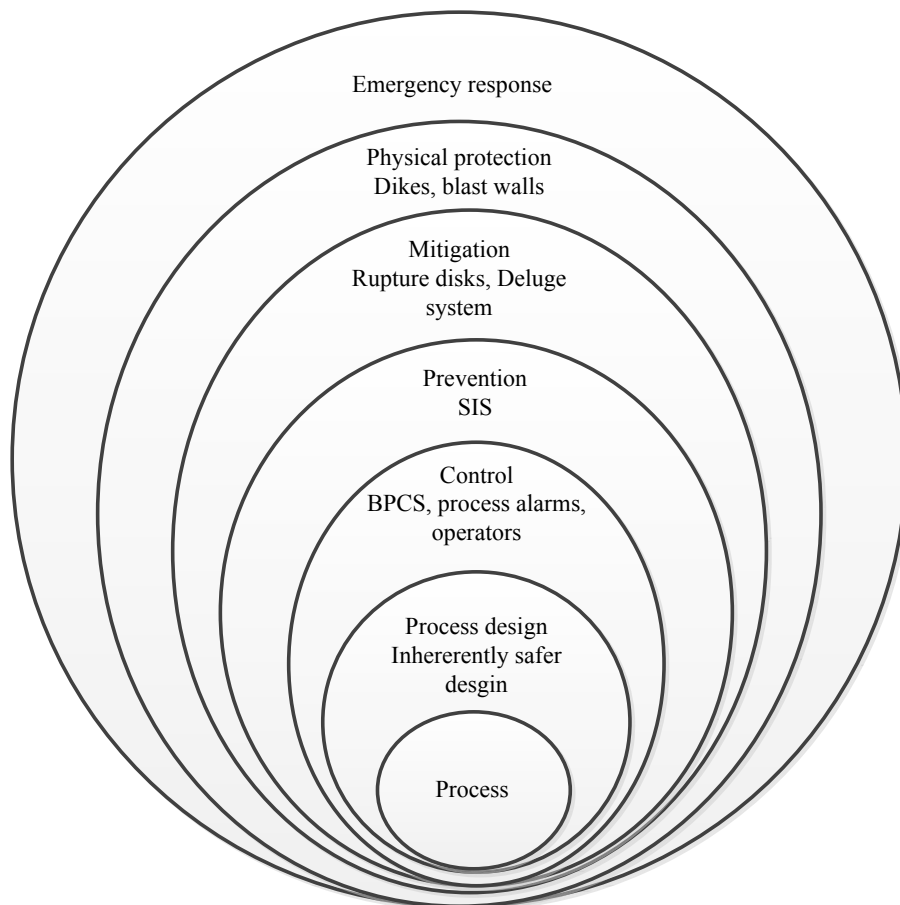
Emergency response

Physical protection
Dikes, blast walls

Mitigation
Rupture disks, Deluge system

Prevention
SIS

Control
BPCS, process alarms, operators

Process design
Inhererently safer desgin

Process